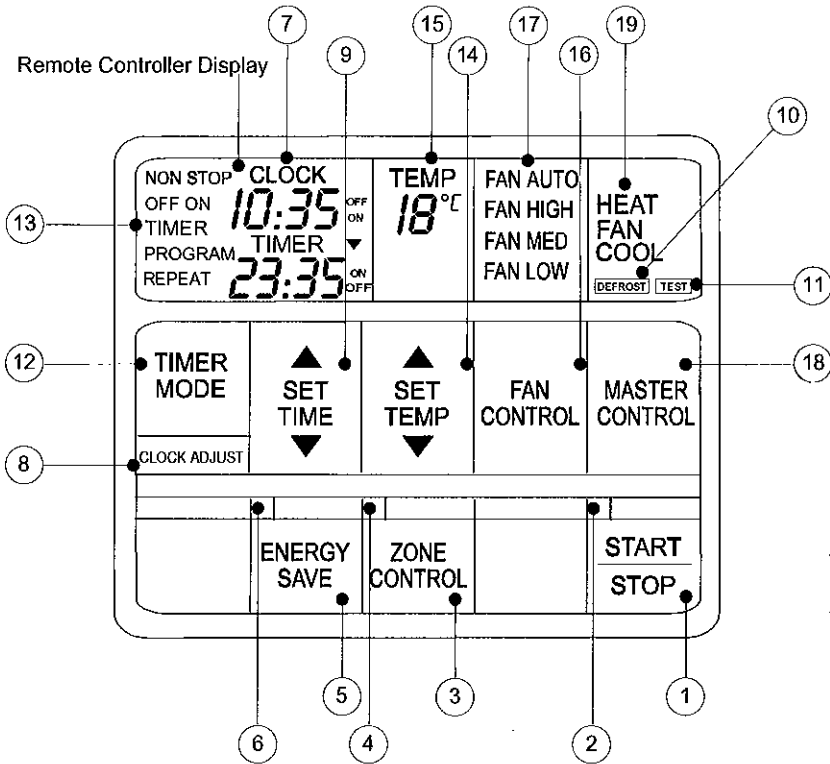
Remote Controller Display

7
9
15
14
17
16
19
10

NON STOP
CLOCK
OFF ON
10:35
OFF
ON
TIMER
PROGRAM
TIMER
REPEAT
23:35
ON
OFF

TEMP
18°C

FAN AUTO
FAN HIGH
FAN MED
FAN LOW

HEAT
FAN
COOL
DEFROST
TEST

13
11

12
TIMER
MODE
SET
TIME
SET
TEMP
FAN
CONTROL
MASTER
CONTROL
18

8
CLOCK ADJUST

ENERGY
SAVE
ZONE
CONTROL
START
STOP

5
3
1
6
4
2